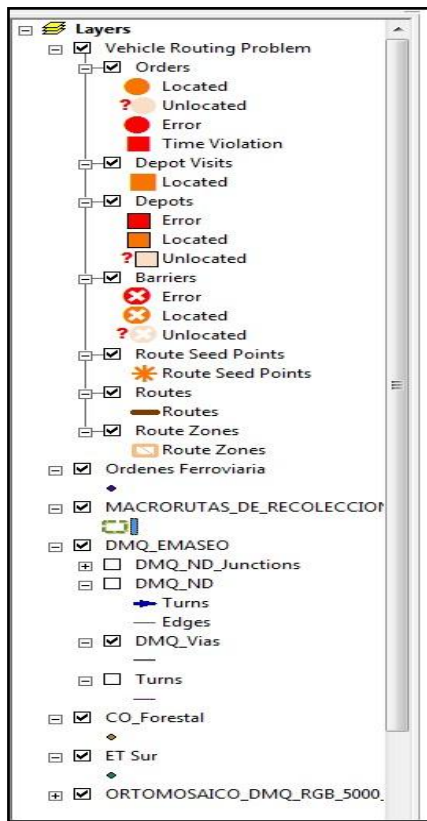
Layers
Vehicle Routing Problem
Orders
Located
Unlocated
Error
Time Violation
Depot Visits
Located
Depots
Error
Located
Unlocated
Barriers
Error
Located
Unlocated
Route Seed Points
Route Seed Points
Routes
Routes
Route Zones
Route Zones
Ordenes Ferroviaria
MACRORUTAS_DE_RECOLECCION
DMQ_EMASEO
DMQ_ND_Junctions
DMQ_ND
Turns
Edges
DMQ_Vias
Turns
CO_Forestal
ET Sur
ORTOMOSAICO_DMQ_RGB_5000_